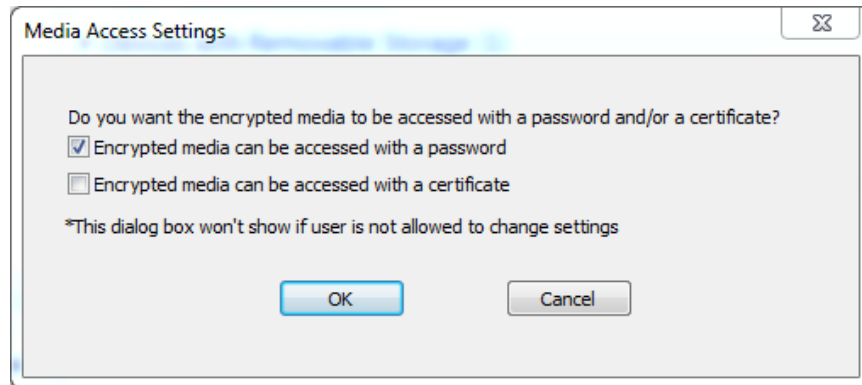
Media Access Settings

Do you want the encrypted media to be accessed with a password and/or a certificate?

Encrypted media can be accessed with a password

Encrypted media can be accessed with a certificate

*This dialog box won't show if user is not allowed to change settings

OK

Cancel